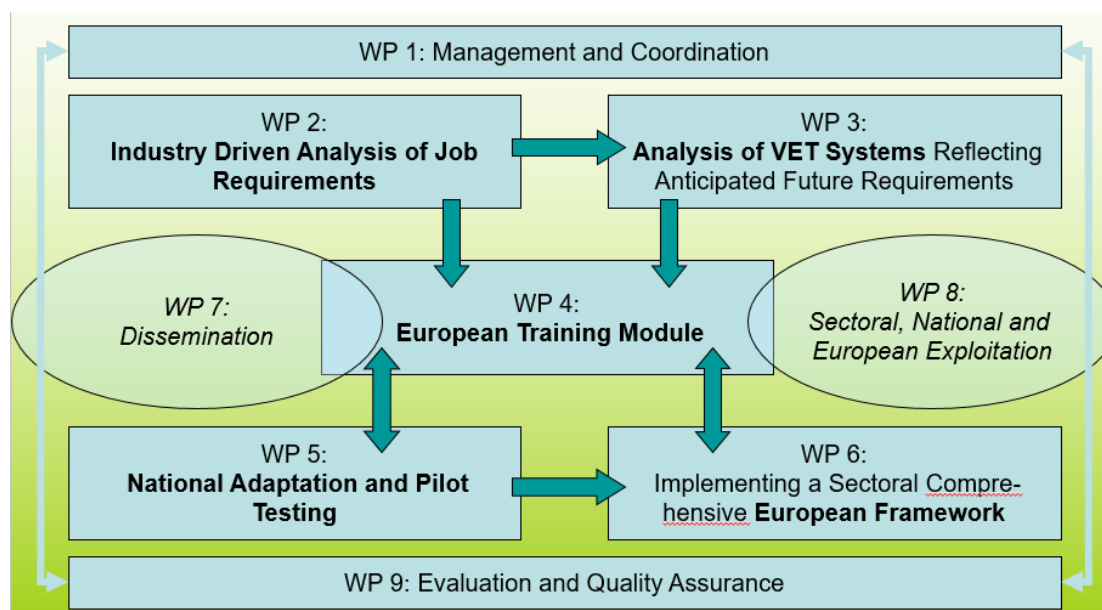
WP 1: Management and Coordination

WP 2:
**Industry Driven Analysis of Job Requirements**

WP 3:
**Analysis of VET Systems** Reflecting Anticipated Future Requirements

WP 7:
Dissemination

WP 4:
**European Training Module**

WP 8:
Sectoral, National and European Exploitation

WP 5:
**National Adaptation and Pilot Testing**

WP 6:
Implementing a Sectoral Comprehensive **European Framework**

WP 9: Evaluation and Quality Assurance